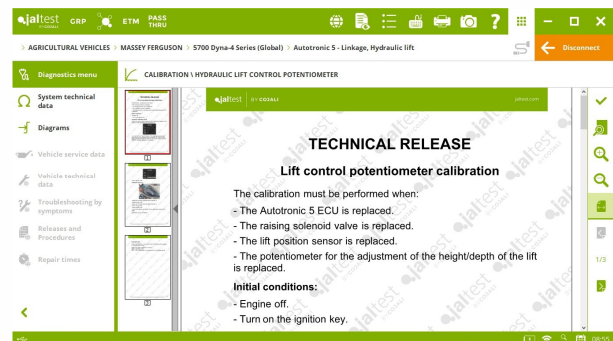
jaltest GRP ETM PASS THRU

Disconnect

> AGRICULTURAL VEHICLES > MASSEY FERGUSON > 5700 Dyna-4 Series (Global) > Autotronic 5 - Linkage, Hydraulic lift

Diagnostics menu

System technical data

Diagrams

Vehicle service data

Vehicle technical data

Troubleshooting by symptoms

Releases and Procedures

Repair times

CALIBRATION \ HYDRAULIC LIFT CONTROL POTENTIOMETER

1

2

3

jaltest BY COJALI

jaltest.com

TECHNICAL RELEASE

Lift control potentiometer calibration

The calibration must be performed when:

- The Autotronic 5 ECU is replaced.

- The raising solenoid valve is replaced.

- The lift position sensor is replaced.

- The potentiometer for the adjustment of the height/depth of the lift is replaced.

Initial conditions:

- Engine off.

- Turn on the ignition key.

1/3

08:55